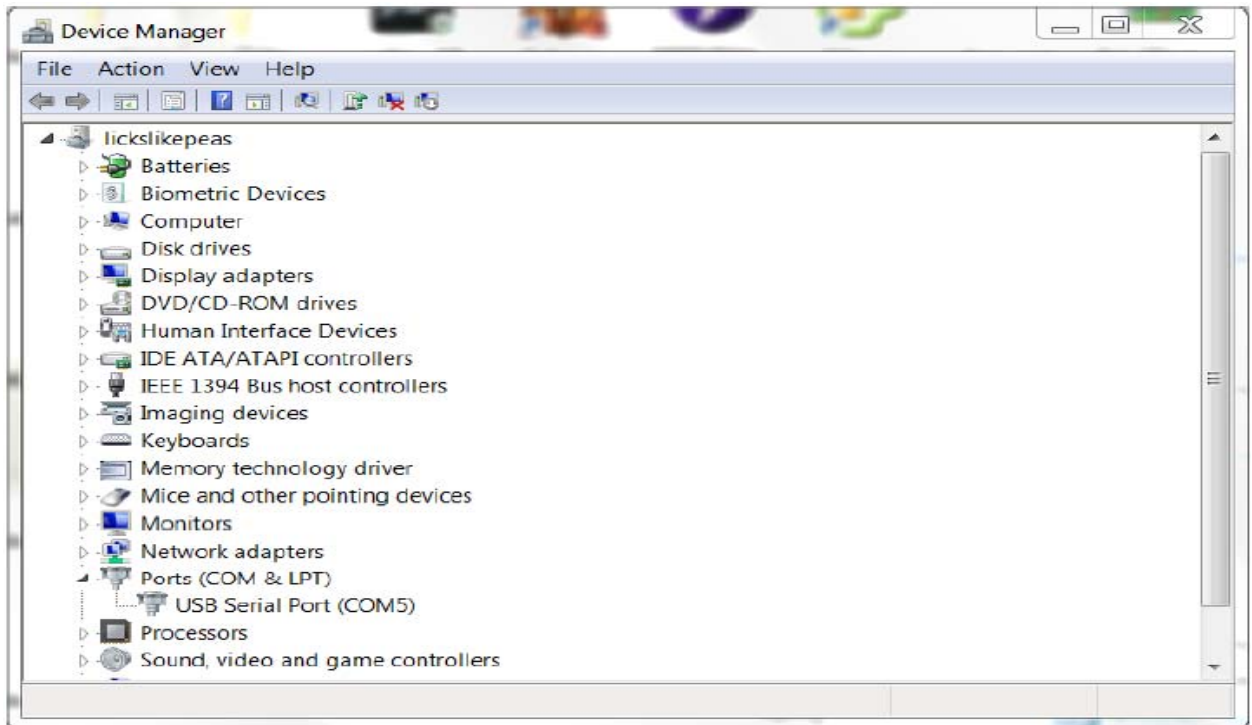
Device Manager

File Action View Help

lickslikepeas
Batteries
Biometric Devices
Computer
Disk drives
Display adapters
DVD/CD-ROM drives
Human Interface Devices
IDE ATA/ATAPI controllers
IEEE 1394 Bus host controllers
Imaging devices
Keyboards
Memory technology driver
Mice and other pointing devices
Monitors
Network adapters
Ports (COM & LPT)
USB Serial Port (COM5)
Processors
Sound, video and game controllers